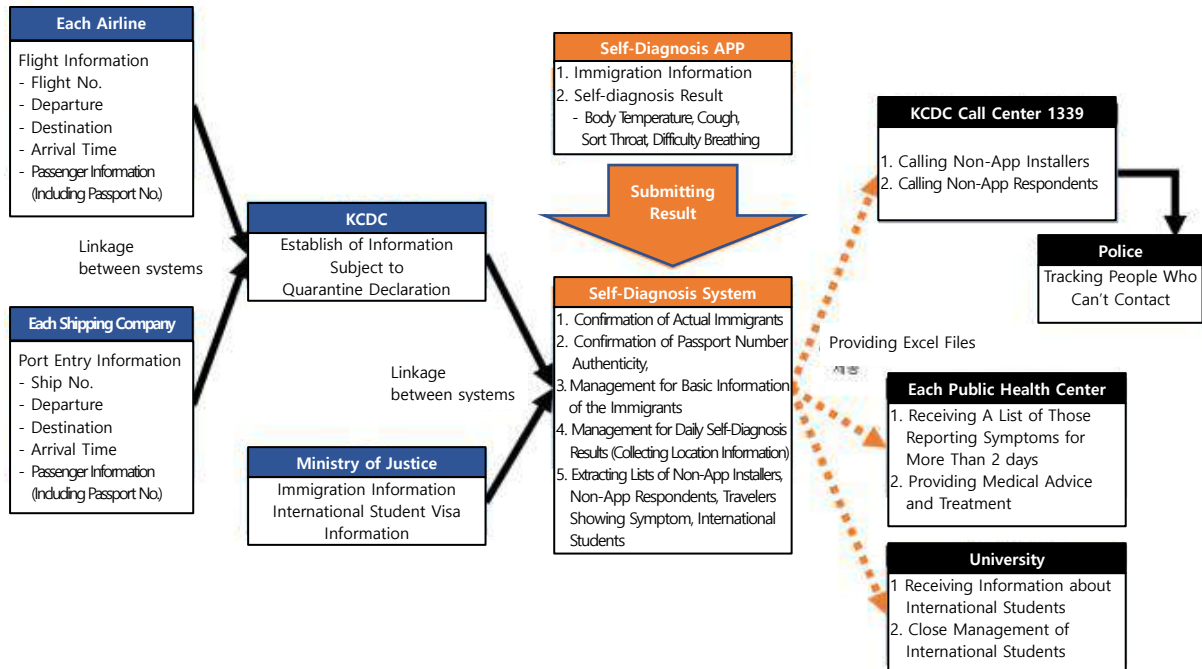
Each Airline

Flight Information
- Flight No.
- Departure
- Destination
- Arrival Time
- Passenger Information (Including Passport No.)

Linkage between systems

Each Shipping Company

Port Entry Information
- Ship No.
- Departure
- Destination
- Arrival Time
- Passenger Information (Including Passport No.)

KCDC

Establish of Information Subject to Quarantine Declaration

Linkage between systems

Ministry of Justice

Immigration Information
International Student Visa Information

Self-Diagnosis APP

1. Immigration Information
2. Self-diagnosis Result
- Body Temperature, Cough, Sort Throat, Difficulty Breathing

Submitting Result

Self-Diagnosis System

1. Confirmation of Actual Immigrants
2. Confirmation of Passport Number Authenticity,
3. Management for Basic Information of the Immigrants
4. Management for Daily Self-Diagnosis Results (Collecting Location Information)
5. Extracting Lists of Non-App Installers, Non-App Respondents, Travelers Showing Symptom, International Students

Providing Excel Files

제공

KCDC Call Center 1339

1. Calling Non-App Installers
2. Calling Non-App Respondents

Police

Tracking People Who Can't Contact

Each Public Health Center

1. Receiving A List of Those Reporting Symptoms for More Than 2 days
2. Providing Medical Advice and Treatment

University

1 Receiving Information about International Students
2. Close Management of International Students